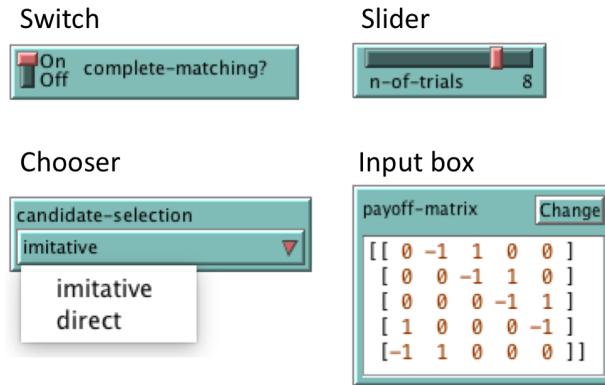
Switch

On
Off complete-matching?

Slider

n-of-trials 8

Chooser

candidate-selection
imitative

imitative
direct

Input box

payoff-matrix Change

[[ 0 -1 1 0 0 ]
[ 0 0 -1 1 0 ]
[ 0 0 0 -1 1 ]
[ 1 0 0 0 -1 ]
[-1 1 0 0 0 ]]